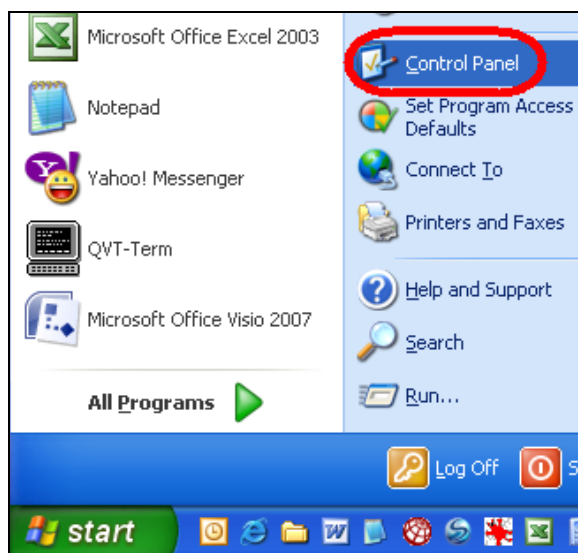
Microsoft Office Excel 2003

Notepad

Yahoo! Messenger

QVT-Term

Microsoft Office Visio 2007

All Programs

Control Panel

Set Program Access Defaults

Connect To

Printers and Faxes

Help and Support

Search

Run...

Log Off

start